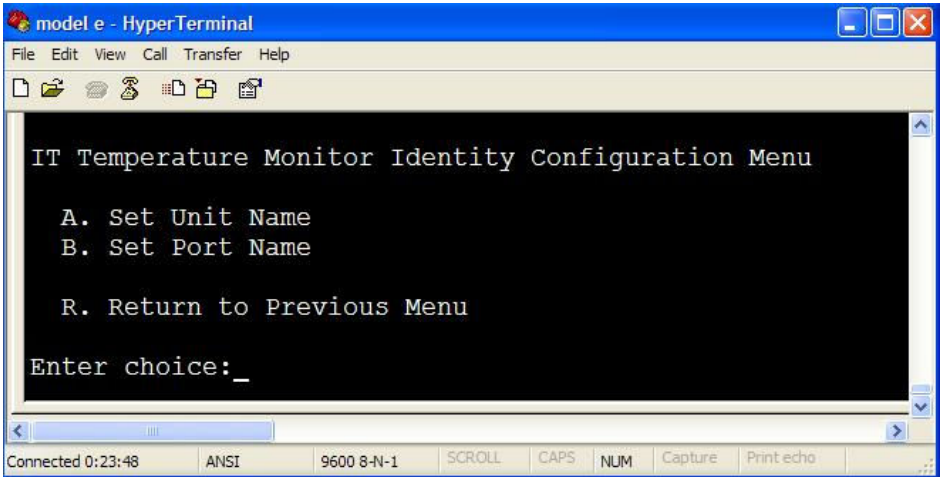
model e - HyperTerminal

File Edit View Call Transfer Help

IT Temperature Monitor Identity Configuration Menu

A. Set Unit Name
B. Set Port Name

R. Return to Previous Menu

Enter choice:_

Connected 0:23:48 ANSI 9600 8-N-1 SCROLL CAPS NUM Capture Print echo